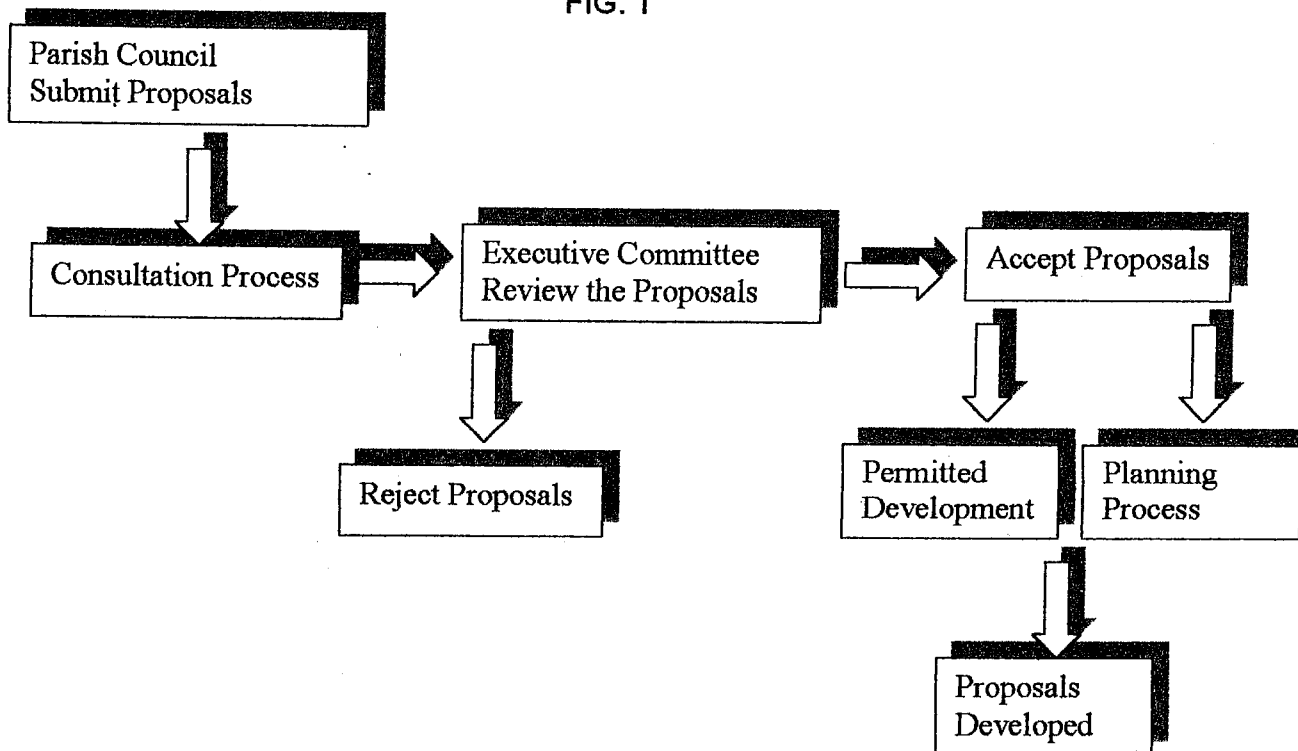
FIG. 1

Parish Council Submit Proposals

Consultation Process

Executive Committee Review the Proposals

Accept Proposals

Reject Proposals

Permitted Development

Planning Process

Proposals Developed